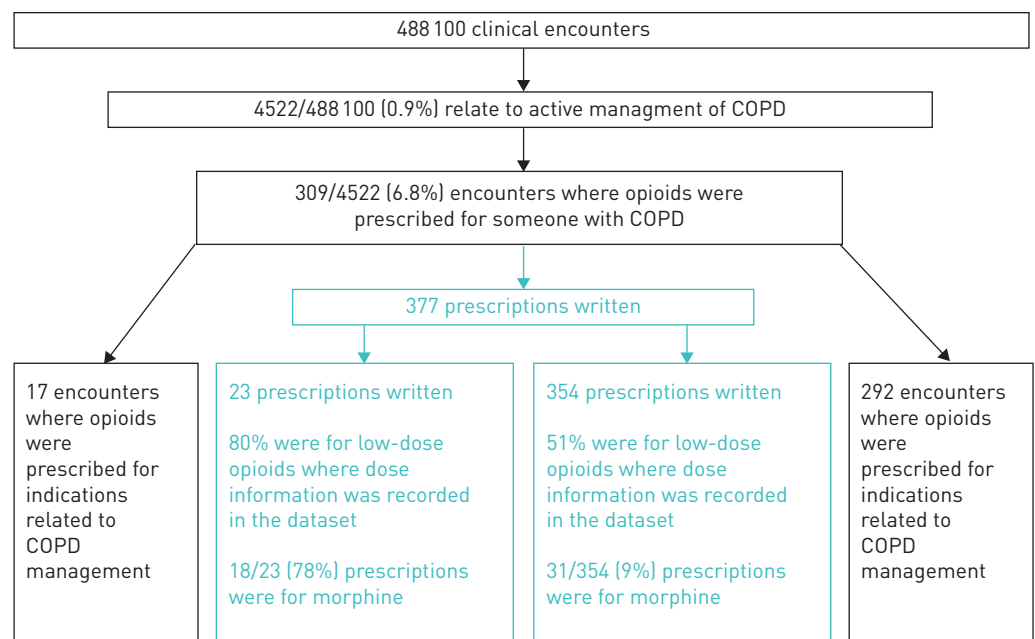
488 100 clinical encounters

4522/488 100 (0.9%) relate to active managment of COPD

309/4522 (6.8%) encounters where opioids were prescribed for someone with COPD

377 prescriptions written

17 encounters where opioids were prescribed for indications related to COPD management

23 prescriptions written

80% were for low-dose opioids where dose information was recorded in the dataset

18/23 (78%) prescriptions were for morphine

354 prescriptions written

51% were for low-dose opioids where dose information was recorded in the dataset

31/354 (9%) prescriptions were for morphine

292 encounters where opioids were prescribed for indications related to COPD management